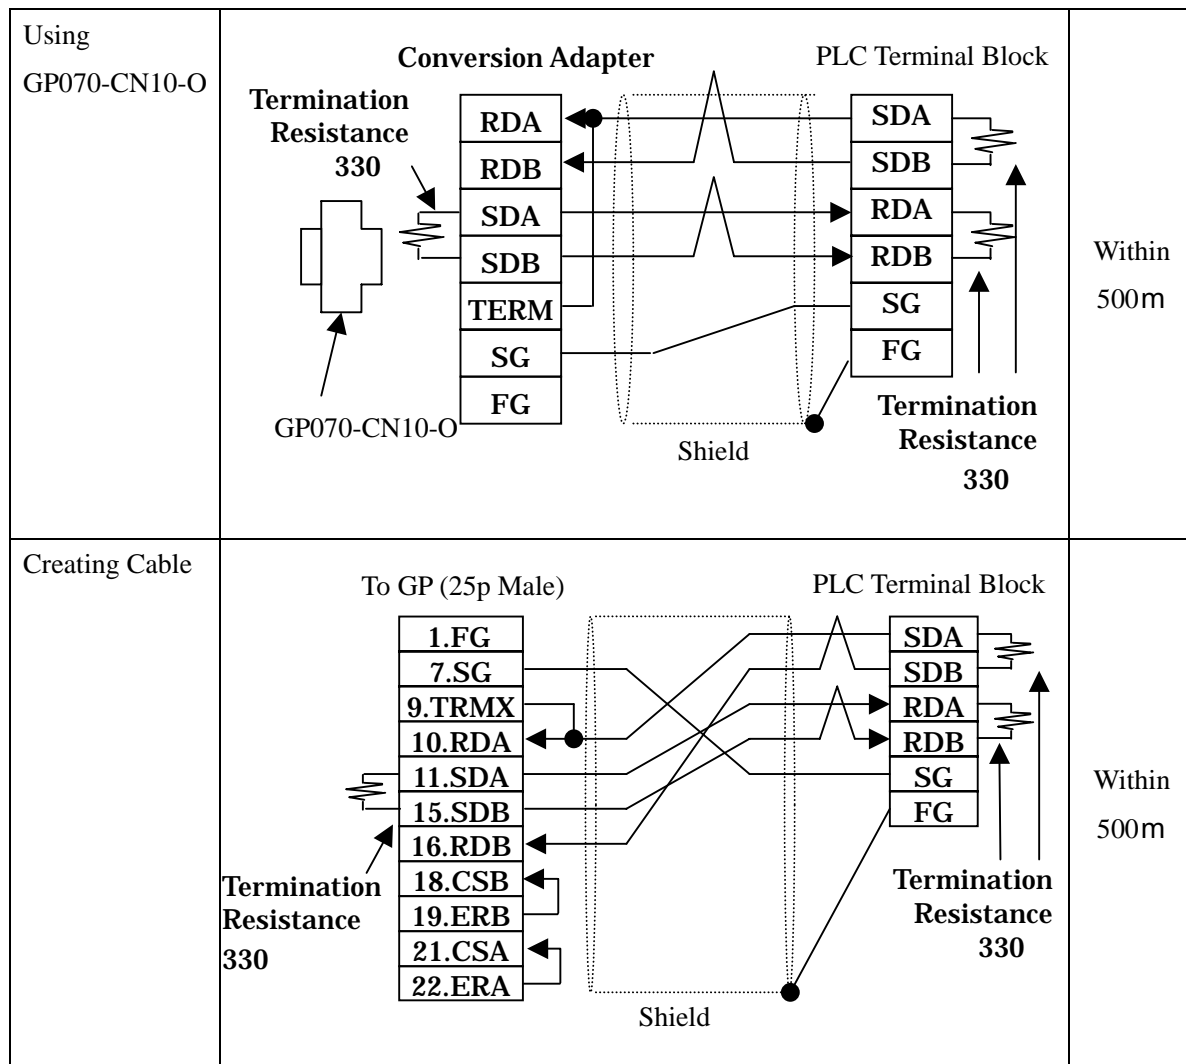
| | | |
|---|---|---|
| Using GP070-CN10-O | Conversion Adapter PLC Terminal Block Termination Resistance 330 RDA RDB SDA SDB TERM SG FG SDA SDB RDA RDB SG FG GP070-CN10-O Shield Termination Resistance 330 | Within 500m |
| Creating Cable | To GP (25p Male) PLC Terminal Block 1.FG 7.SG 9.TRMX 10.RDA 11.SDA 15.SDB 16.RDB 18.CSB 19.ERB 21.CSA 22.ERA SDA SDB RDA RDB SG FG Termination Resistance 330 Termination Resistance 330 Shield | Within 500m |